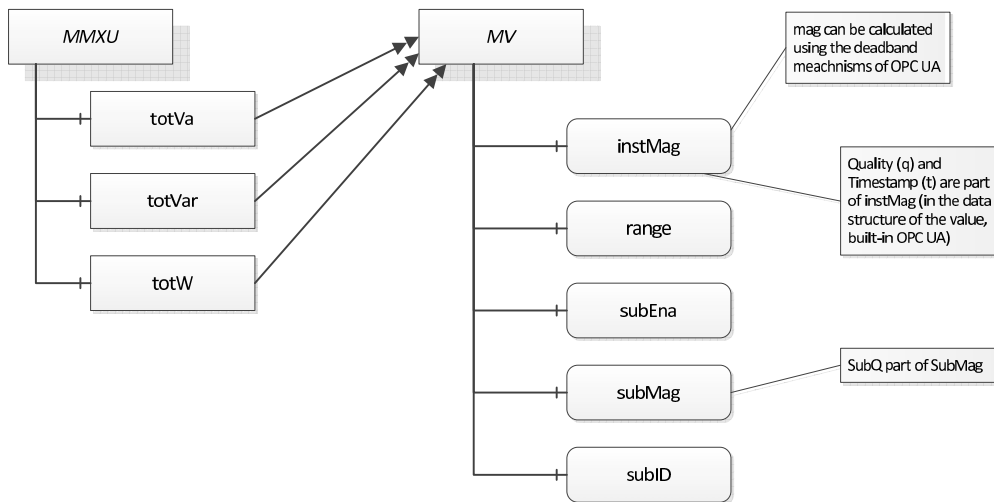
MMXU

totVa

totVar

totW

MV

instMag

range

subEna

subMag

subID

mag can be calculated using the deadband meachnisms of OPC UA

Quality (q) and Timestamp (t) are part of instMag (in the data structure of the value, built-in OPC UA)

SubQ part of SubMag